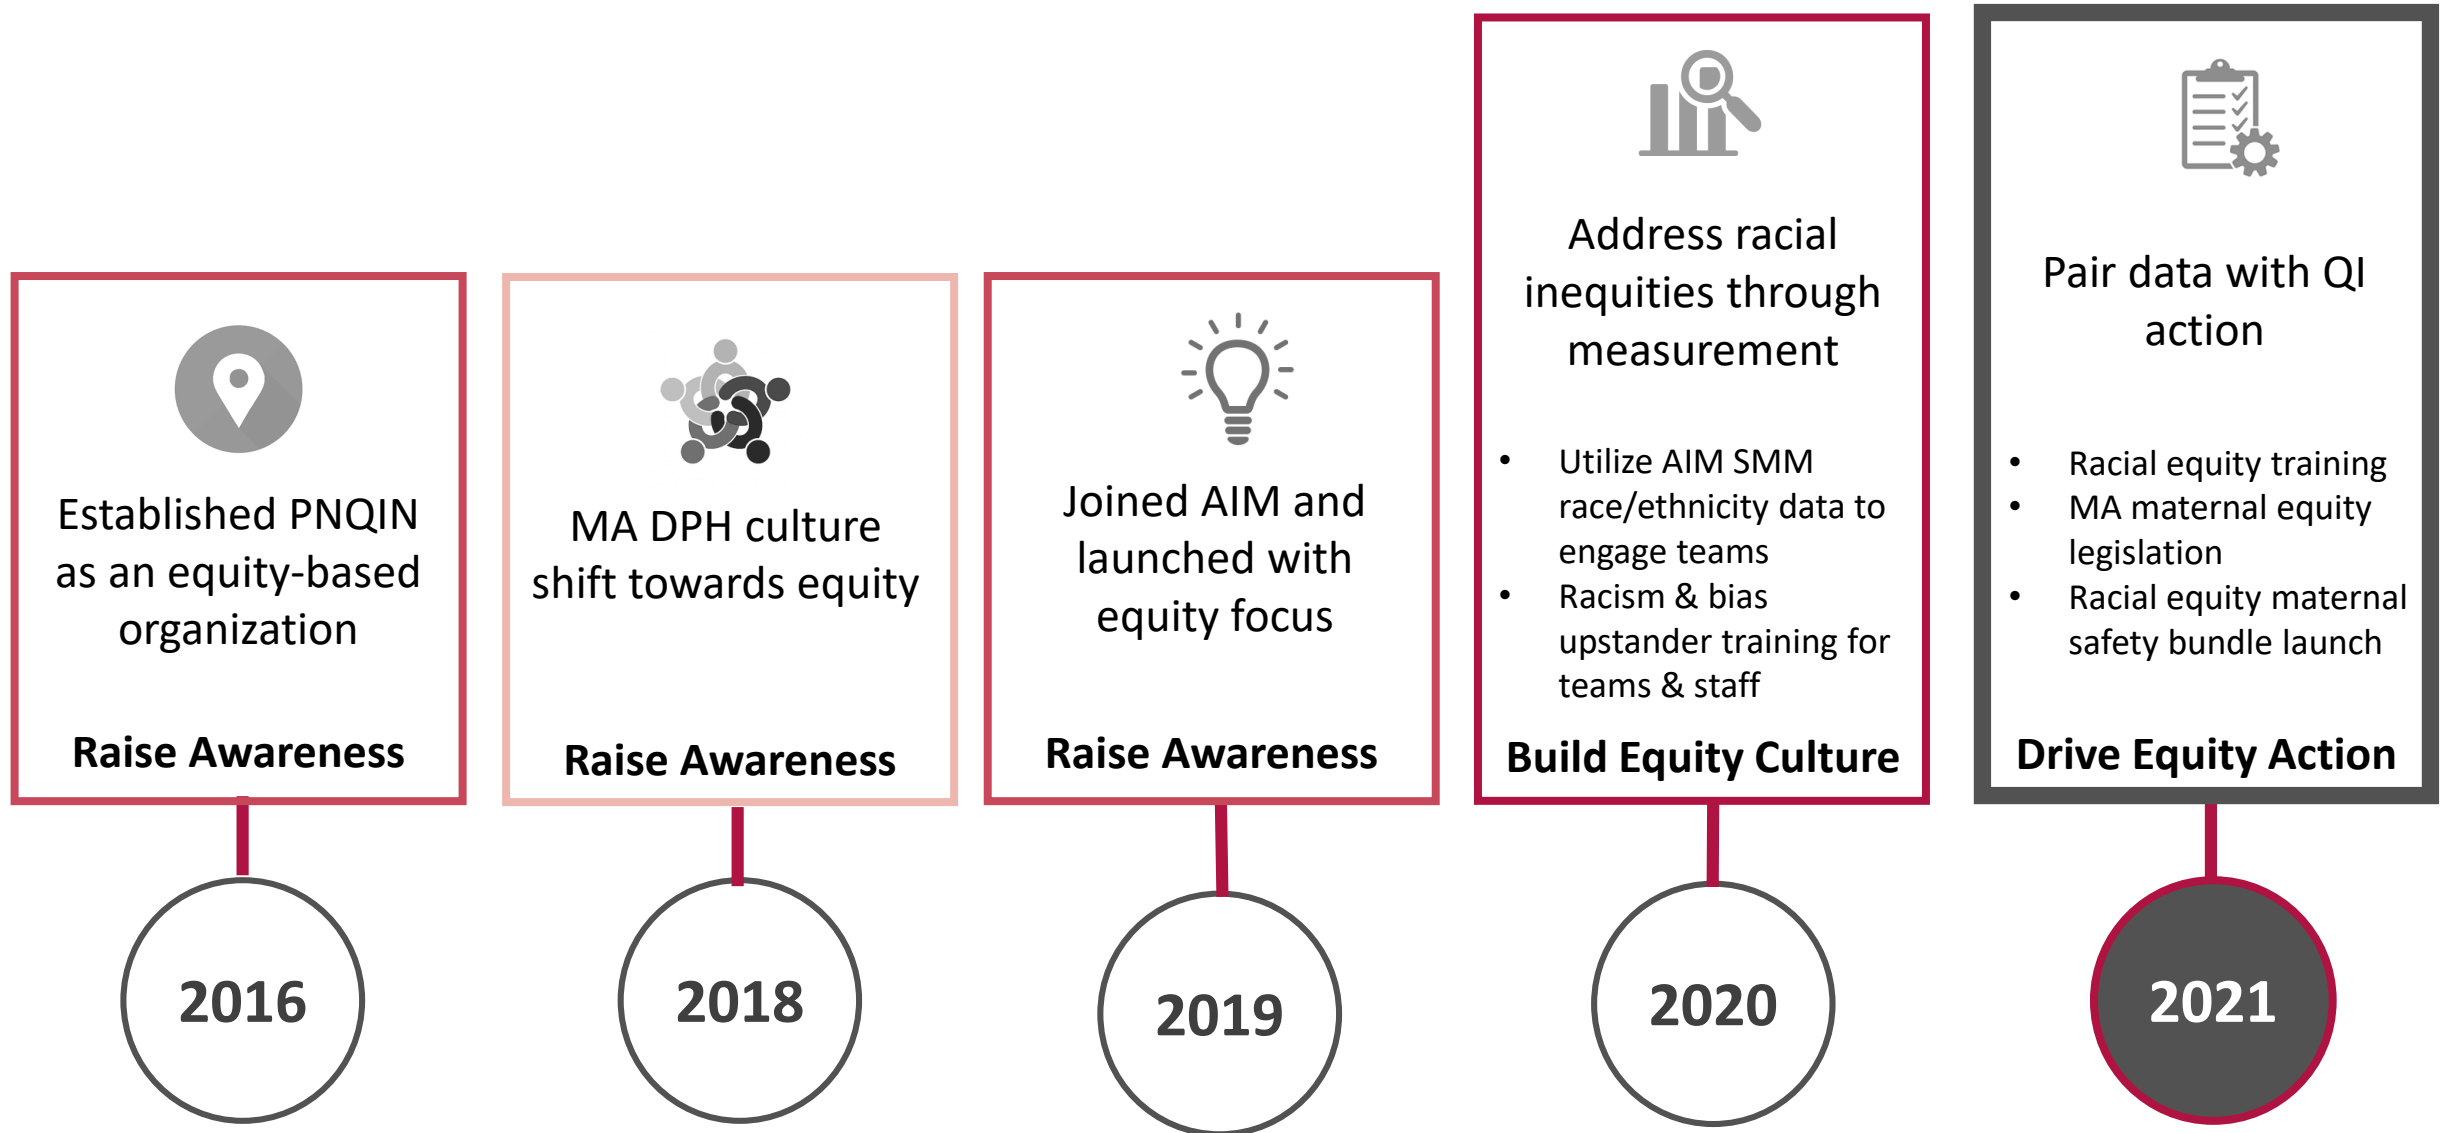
Established PNQIN as an equity-based organization

Raise Awareness

2016

MA DPH culture shift towards equity

Raise Awareness

2018

Joined AIM and launched with equity focus

Raise Awareness

2019

Address racial inequities through measurement

- Utilize AIM SMM race/ethnicity data to engage teams
- Racism & bias upstander training for teams & staff

Build Equity Culture

2020

Pair data with QI action

- Racial equity training
- MA maternal equity legislation
- Racial equity maternal safety bundle launch

Drive Equity Action

2021